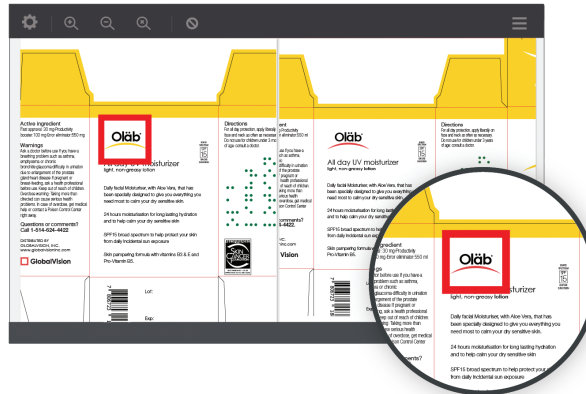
Active ingredient
Past approval 30 mg Productivity booster 100 mg Error eliminator 550 mg

Warnings
Ask a doctor before use if you have a breathing problem such as asthma, emphysema or chronic bronchitis glaucoma difficulty in urination due to enlargement of the prostate gland Heart disease If pregnant or breast-feeding, ask a health professional before use Keep out of reach of children. Overdose warning: Taking more than directed can cause serious health problems. In case of overdose, get medical help or contact a Poison Control Center right away.

Questions or comments?
Call 1-514-624-4422.

DISTRIBUTED BY
GLOBALVISION, INC.
www.globalvisioninc.com

GlobalVision

Oläb
All day UV moisturizer
light, non-greasy lotion

Daily facial Moisturizer, with Aloe Vera, that has been specially designed to give you everything you need most to calm your dry sensitive skin.

24 hours moisturisation for long lasting hydration and to help calm your dry sensitive skin.

SPF15 broad spectrum to help protect your skin from daily incidental sun exposure

Skin pampering formula with vitamins B5 & E and Pro-Vitamin B5.

Directions
For all day protection, apply liberally on face and neck as often as necessary. Do not use for children under 3 years of age; consult a doctor.

Lot:

Exp:

Oläb
All day UV moisturizer
light, non-greasy lotion

Daily facial Moisturizer, with Aloe Vera, that has been specially designed to give you everything you need most to calm your dry sensitive skin.

24 hours moisturisation for long lasting hydration and to help calm your dry sensitive skin.

SPF15 broad spectrum to help protect your skin from daily incidental sun exposure